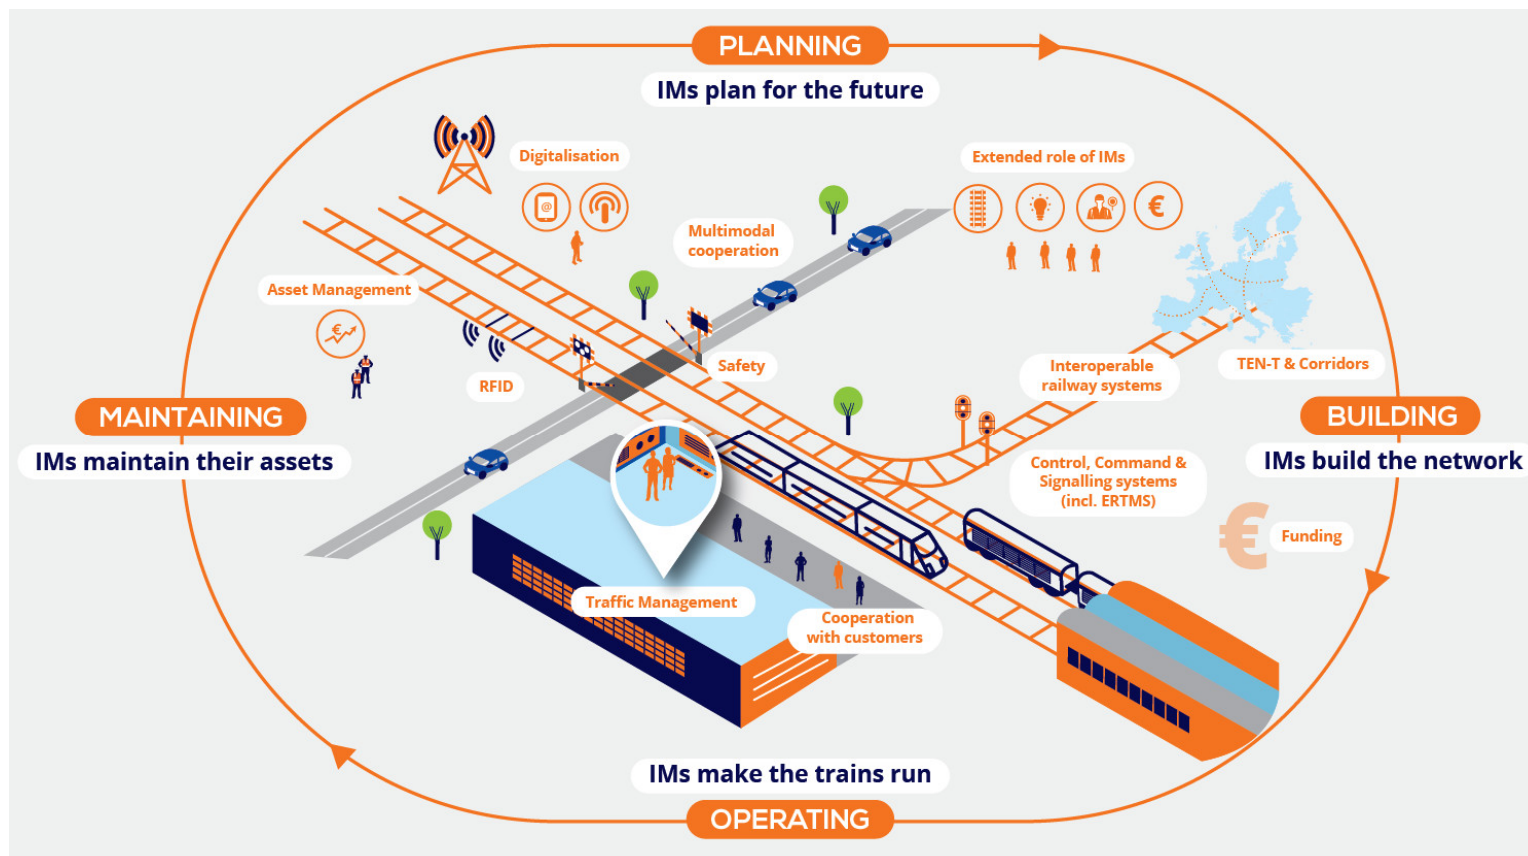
PLANNING
IMs plan for the future

Digitalisation

Extended role of IMs

Multimodal cooperation

Asset Management

RFID

Safety

Interoperable railway systems

TEN-T & Corridors

MAINTAINING
IMs maintain their assets

BUILDING
IMs build the network

Control, Command & Signalling systems (incl. ERTMS)

Funding

Traffic Management

Cooperation with customers

IMs make the trains run
OPERATING